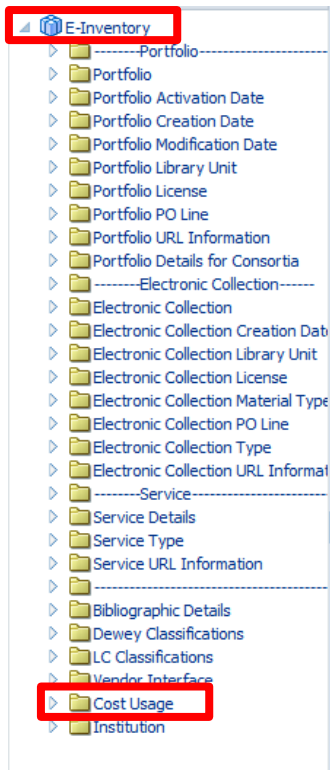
E-Inventory
--------Portfolio-----------------------
Portfolio
Portfolio Activation Date
Portfolio Creation Date
Portfolio Modification Date
Portfolio Library Unit
Portfolio License
Portfolio PO Line
Portfolio URL Information
Portfolio Details for Consortia
--------Electronic Collection------
Electronic Collection
Electronic Collection Creation Dat
Electronic Collection Library Unit
Electronic Collection License
Electronic Collection Material Type
Electronic Collection PO Line
Electronic Collection Type
Electronic Collection URL Informat
--------Service-----------------------
Service Details
Service Type
Service URL Information
------------------------------------------
Bibliographic Details
Dewey Classifications
LC Classifications
Vendor Interface
Cost Usage
Institution